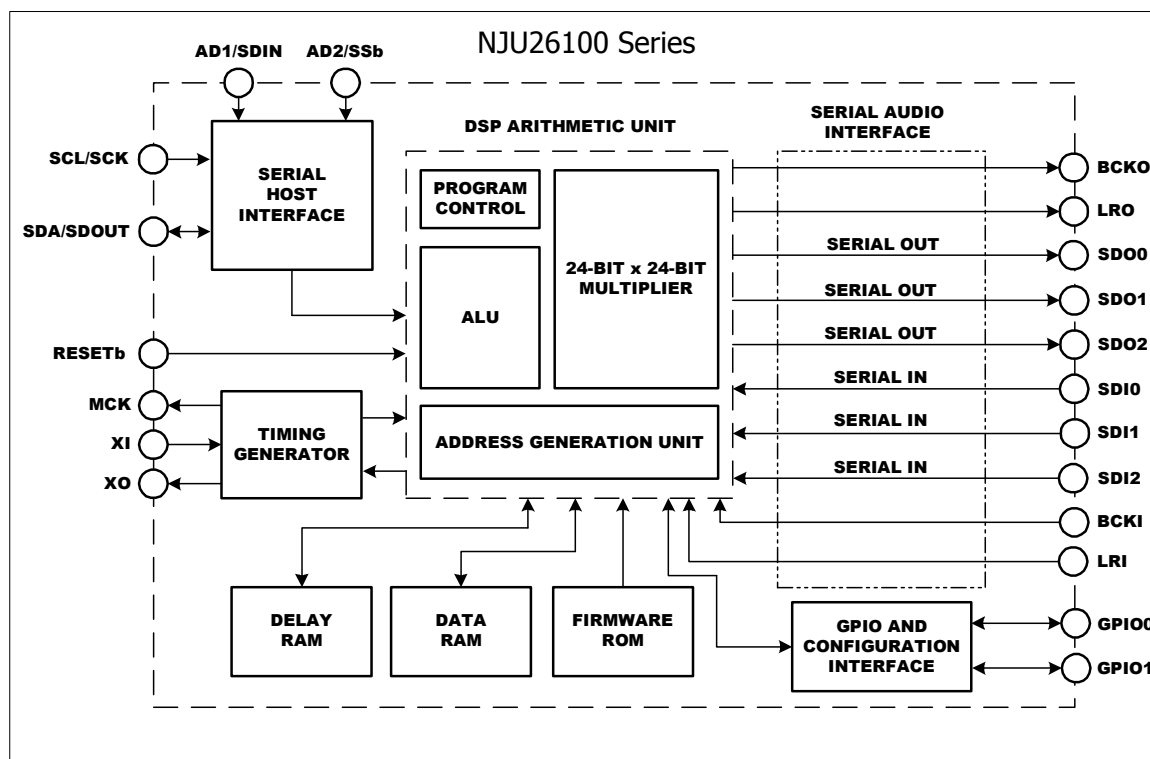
NJU26100 Series

AD1/SDIN
AD2/SSb

SCL/SCK
SDA/SDOUT
SERIAL HOST INTERFACE

DSP ARITHMETIC UNIT
PROGRAM CONTROL
24-BIT x 24-BIT MULTIPLIER
ALU
ADDRESS GENERATION UNIT

SERIAL AUDIO INTERFACE

RESETb
MCK
XI
XO
TIMING GENERATOR

BCKO
LRO
SERIAL OUT
SDO0
SERIAL OUT
SDO1
SERIAL OUT
SDO2
SERIAL IN
SDI0
SERIAL IN
SDI1
SERIAL IN
SDI2
BCKI
LRI

DELAY RAM
DATA RAM
FIRMWARE ROM
GPIO AND CONFIGURATION INTERFACE
GPIO0
GPIO1